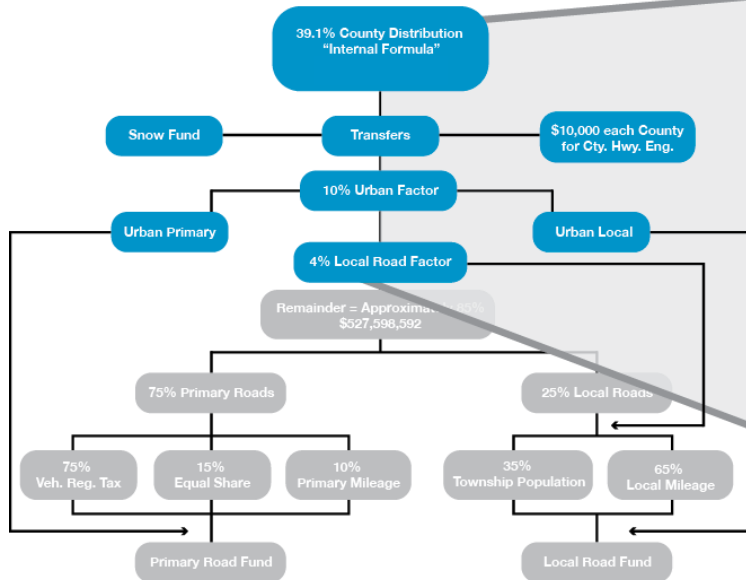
39.1% County Distribution
"Internal Formula"

Snow Fund

Transfers

$10,000 each County for Cty. Hwy. Eng.

10% Urban Factor

Urban Primary

Urban Local

4% Local Road Factor

Remainder = Approximat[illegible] 85%
$527,598,592

75% Primary Roads

25% Local Roads

75% Veh. Reg. Tax

15% Equal Share

10% Primary Mileage

35% Township Population

65% Local Mileage

Primary Road Fund

Local Road Fund